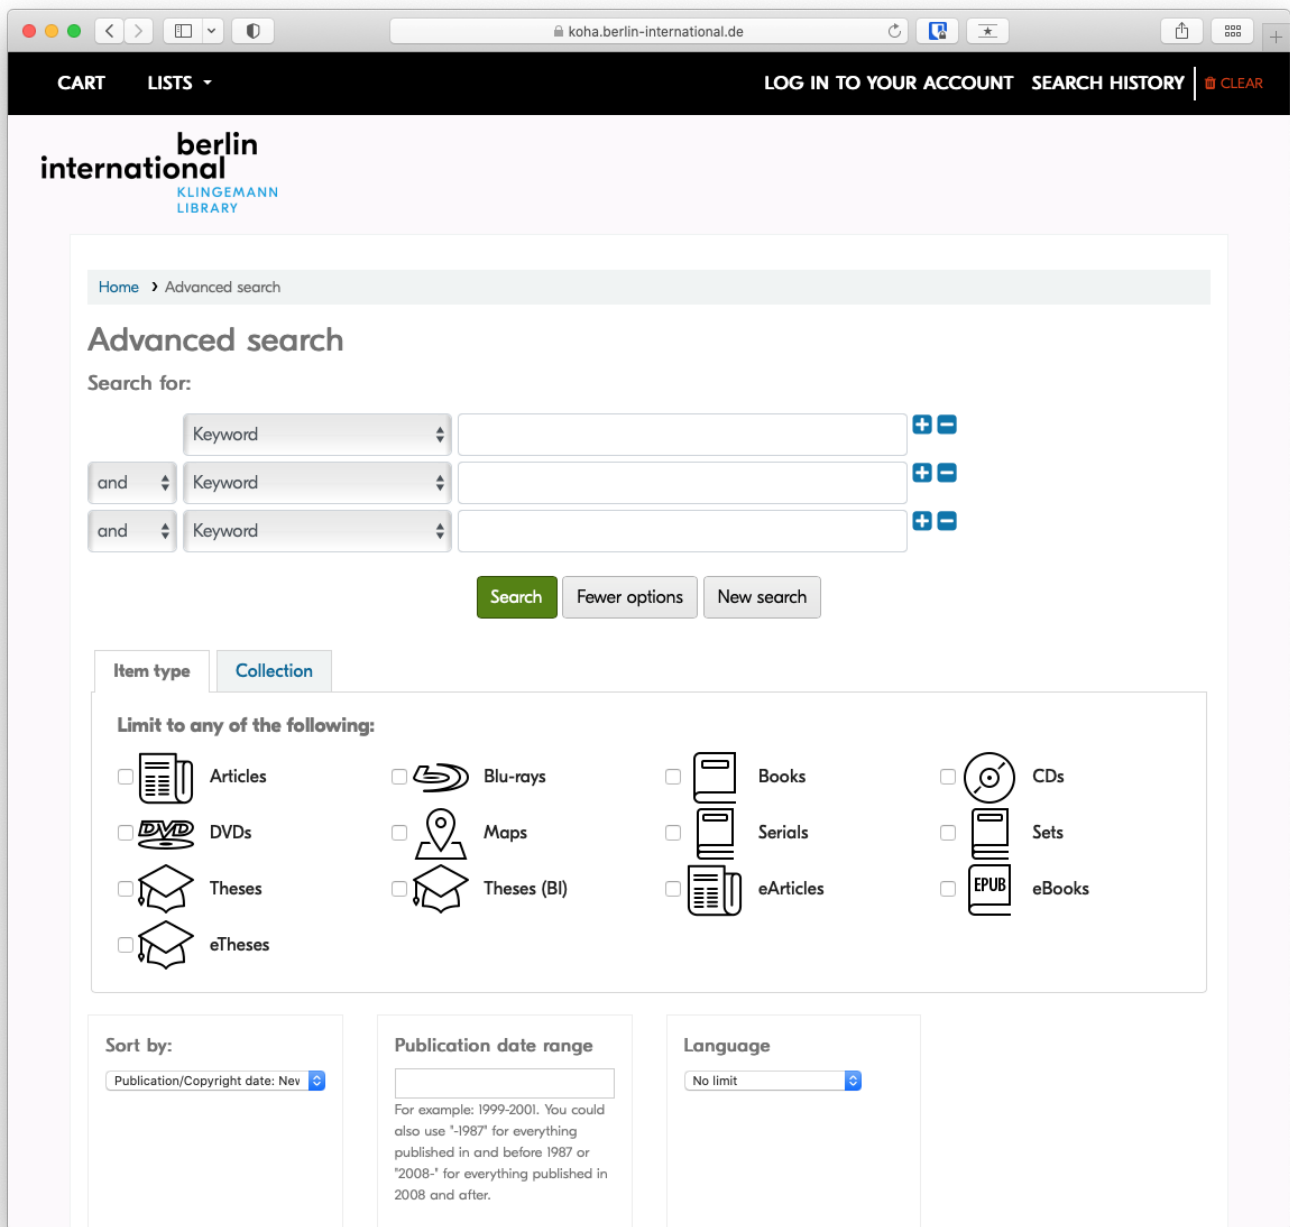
koha.berlin-international.de

CART LISTS

LOG IN TO YOUR ACCOUNT SEARCH HISTORY CLEAR

berlin international KLINGEMANN LIBRARY

Home › Advanced search

Advanced search

Search for:

Keyword

and Keyword

and Keyword

Search Fewer options New search

Item type Collection

Limit to any of the following:

Articles Blu-rays Books CDs

DVDs Maps Serials Sets

Theses Theses (BI) eArticles EPUB eBooks

eTheses

Sort by:

Publication/Copyright date: Nev

Publication date range

For example: 1999-2001. You could also use "-1987" for everything published in and before 1987 or "2008-" for everything published in 2008 and after.

Language

No limit